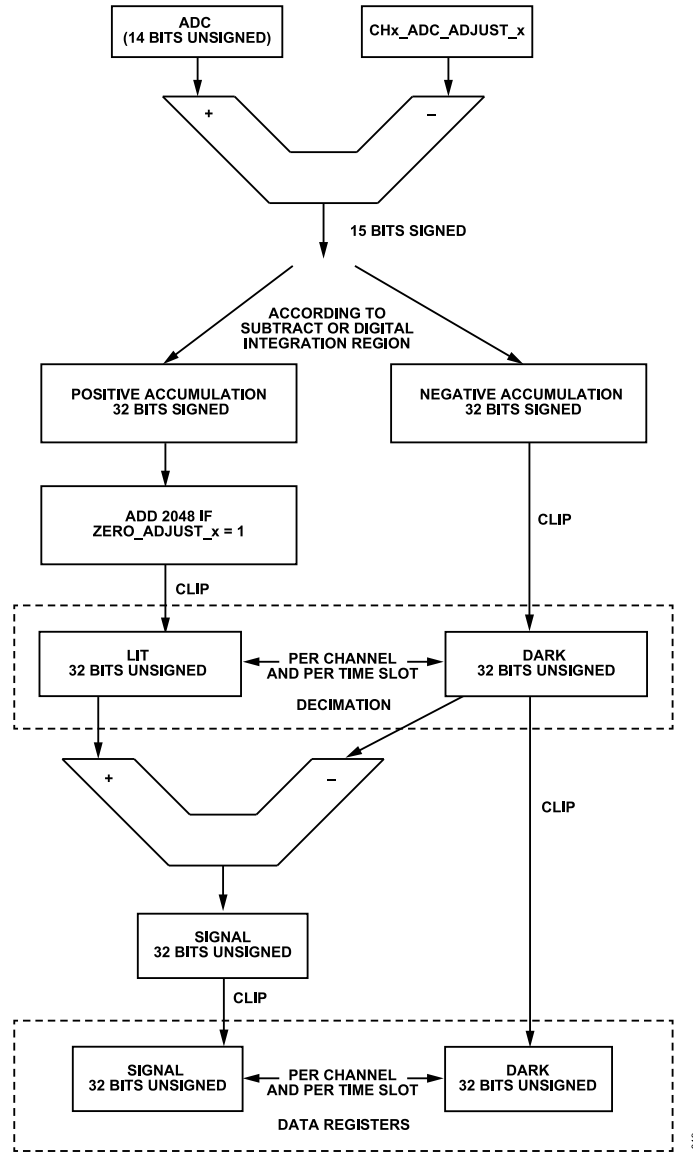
ADC
(14 BITS UNSIGNED)

CHx_ADC_ADJUST_x

+

–

15 BITS SIGNED

ACCORDING TO SUBTRACT OR DIGITAL INTEGRATION REGION

POSITIVE ACCUMULATION
32 BITS SIGNED

NEGATIVE ACCUMULATION
32 BITS SIGNED

ADD 2048 IF
ZERO_ADJUST_x = 1

CLIP

CLIP

LIT
32 BITS UNSIGNED

PER CHANNEL
AND PER TIME SLOT

DARK
32 BITS UNSIGNED

DECIMATION

+

–

CLIP

SIGNAL
32 BITS UNSIGNED

CLIP

SIGNAL
32 BITS UNSIGNED

PER CHANNEL
AND PER TIME SLOT

DARK
32 BITS UNSIGNED

DATA REGISTERS